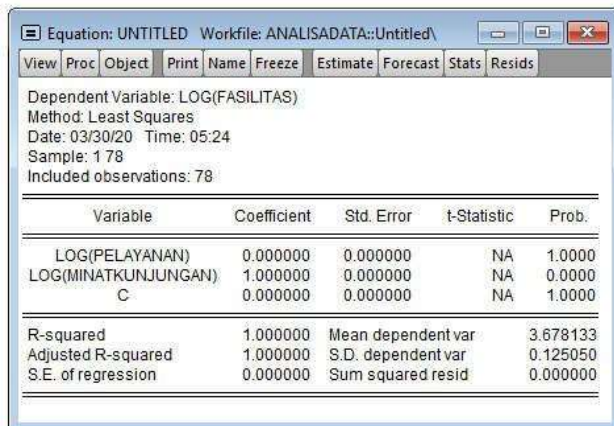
Equation: UNTITLED Workfile: ANALISADATA::Untitled\

View | Proc | Object | Print | Name | Freeze | Estimate | Forecast | Stats | Resids

Dependent Variable: LOG(FASILITAS)
Method: Least Squares
Date: 03/30/20 Time: 05:24
Sample: 1 78
Included observations: 78

| Variable | Coefficient | Std. Error | t-Statistic | Prob. |
|---|---|---|---|---|
| LOG(PELAYANAN) | 0.000000 | 0.000000 | NA | 1.0000 |
| LOG(MINATKUNJUNGAN) | 1.000000 | 0.000000 | NA | 0.0000 |
| C | 0.000000 | 0.000000 | NA | 1.0000 |

| | | | |
|---|---|---|---|
| R-squared | 1.000000 | Mean dependent var | 3.678133 |
| Adjusted R-squared | 1.000000 | S.D. dependent var | 0.125050 |
| S.E. of regression | 0.000000 | Sum squared resid | 0.000000 |